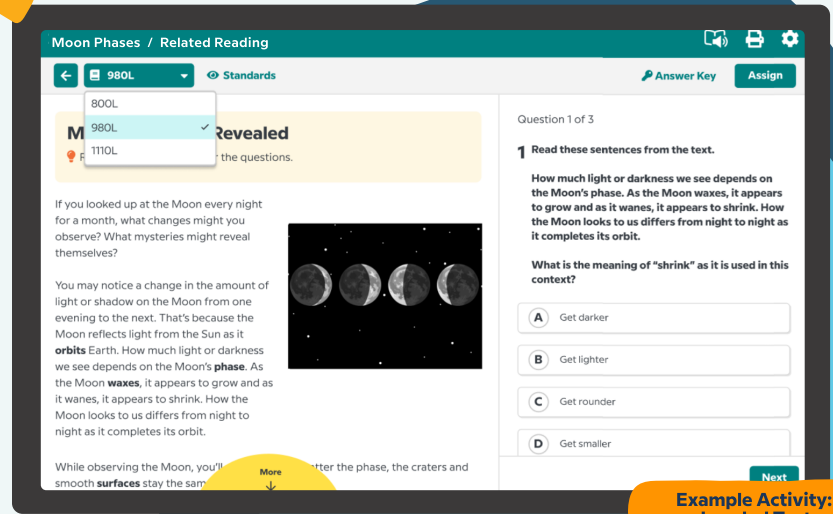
Moon Phases / Related Reading

980L

800L
980L
1110L

Standards

Answer Key

Assign

M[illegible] Revealed

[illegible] the questions.

If you looked up at the Moon every night for a month, what changes might you observe? What mysteries might reveal themselves?

You may notice a change in the amount of light or shadow on the Moon from one evening to the next. That's because the Moon reflects light from the Sun as it **orbits** Earth. How much light or darkness we see depends on the Moon's **phase**. As the Moon **waxes**, it appears to grow and as it wanes, it appears to shrink. How the Moon looks to us differs from night to night as it completes its orbit.

While observing the Moon, you'll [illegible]tter the phase, the craters and smooth **surfaces** stay the sam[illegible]

More

Question 1 of 3

1 Read these sentences from the text.

How much light or darkness we see depends on the Moon's phase. As the Moon waxes, it appears to grow and as it wanes, it appears to shrink. How the Moon looks to us differs from night to night as it completes its orbit.

What is the meaning of "shrink" as it is used in this context?

A Get darker

B Get lighter

C Get rounder

D Get smaller

Next

Example Activity:
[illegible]